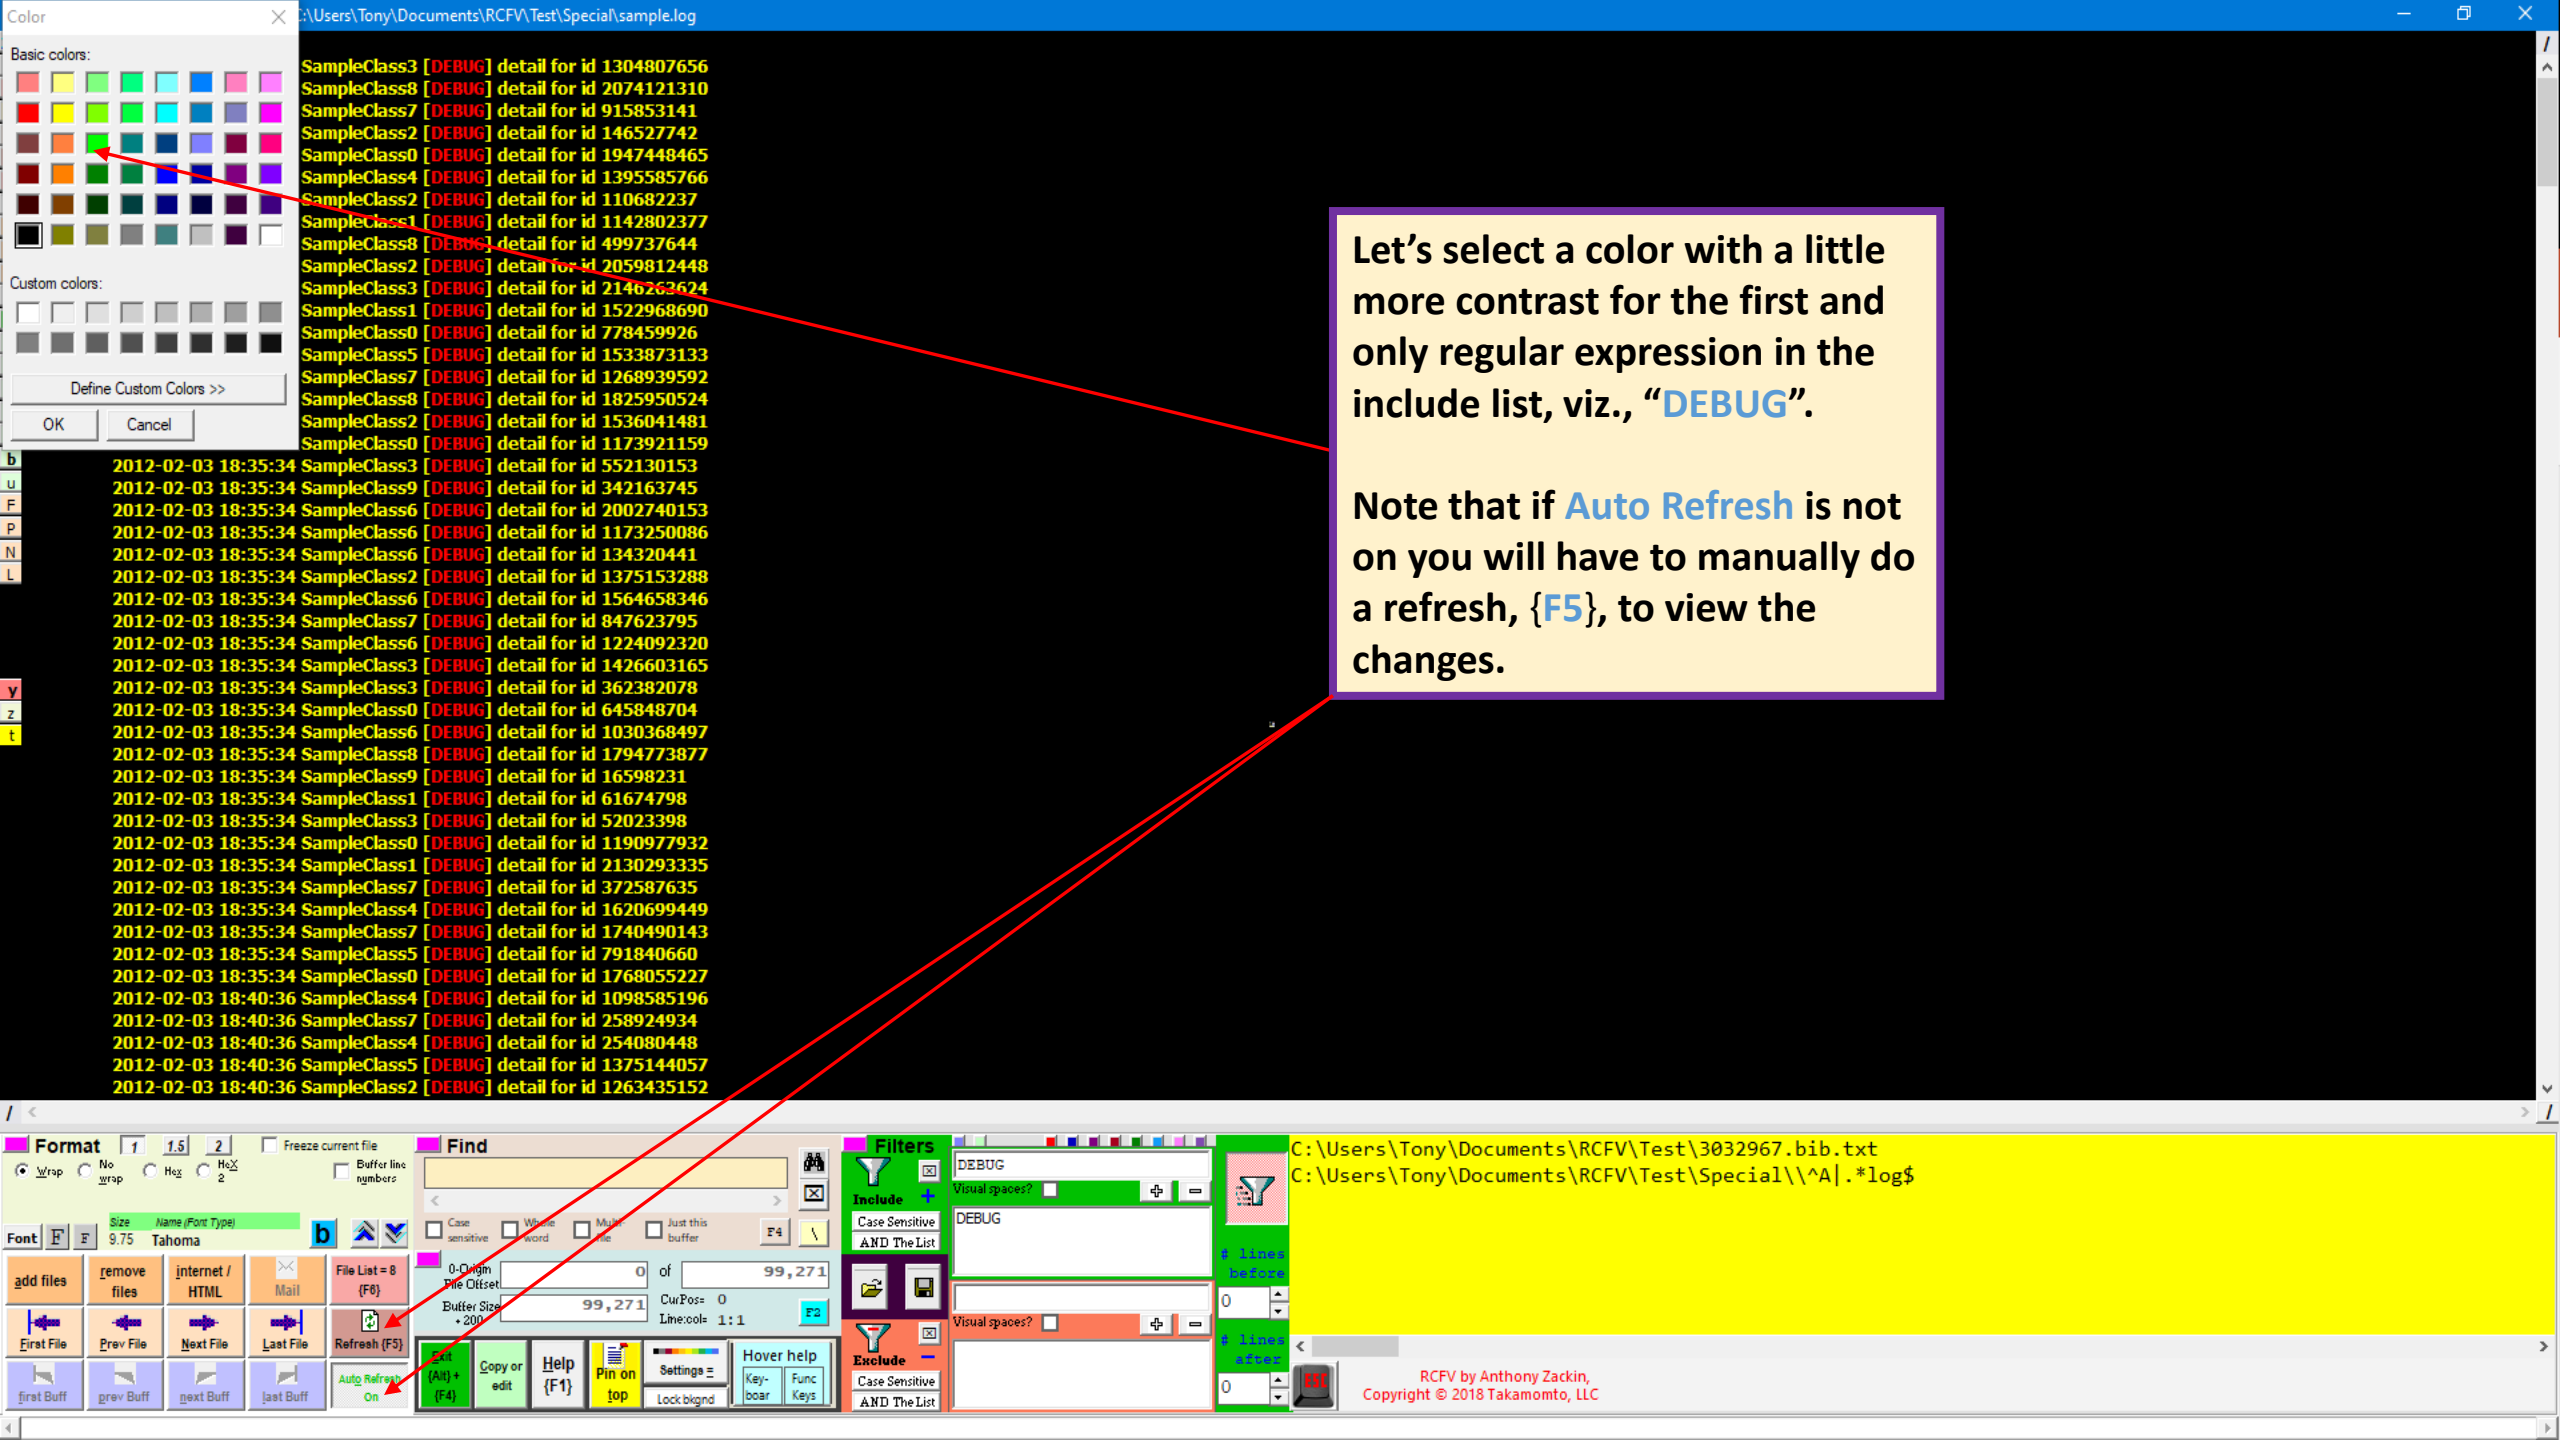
Color
C:\Users\Tony\Documents\RCFV\Test\Special\sample.log

Basic colors:

Custom colors:

Define Custom Colors >>

OK Cancel

SampleClass3 [DEBUG] detail for id 1304807656
SampleClass8 [DEBUG] detail for id 2074121310
SampleClass7 [DEBUG] detail for id 915853141
SampleClass2 [DEBUG] detail for id 146527742
SampleClass0 [DEBUG] detail for id 1947448465
SampleClass4 [DEBUG] detail for id 1395585766
SampleClass2 [DEBUG] detail for id 110682237
SampleClass1 [DEBUG] detail for id 1142802377
SampleClass8 [DEBUG] detail for id 499737644
SampleClass2 [DEBUG] detail for id 2059812448
SampleClass3 [DEBUG] detail for id 2146263624
SampleClass1 [DEBUG] detail for id 1522968690
SampleClass0 [DEBUG] detail for id 778459926
SampleClass5 [DEBUG] detail for id 1533873133
SampleClass7 [DEBUG] detail for id 1268939592
SampleClass8 [DEBUG] detail for id 1825950524
SampleClass2 [DEBUG] detail for id 1536041481
SampleClass0 [DEBUG] detail for id 1173921159
2012-02-03 18:35:34 SampleClass3 [DEBUG] detail for id 552130153
2012-02-03 18:35:34 SampleClass9 [DEBUG] detail for id 342163745
2012-02-03 18:35:34 SampleClass6 [DEBUG] detail for id 2002740153
2012-02-03 18:35:34 SampleClass6 [DEBUG] detail for id 1173250086
2012-02-03 18:35:34 SampleClass6 [DEBUG] detail for id 134320441
2012-02-03 18:35:34 SampleClass2 [DEBUG] detail for id 1375153288
2012-02-03 18:35:34 SampleClass6 [DEBUG] detail for id 1564658346
2012-02-03 18:35:34 SampleClass7 [DEBUG] detail for id 847623795
2012-02-03 18:35:34 SampleClass6 [DEBUG] detail for id 1224092320
2012-02-03 18:35:34 SampleClass3 [DEBUG] detail for id 1426603165
2012-02-03 18:35:34 SampleClass3 [DEBUG] detail for id 362382078
2012-02-03 18:35:34 SampleClass0 [DEBUG] detail for id 645848704
2012-02-03 18:35:34 SampleClass6 [DEBUG] detail for id 1030368497
2012-02-03 18:35:34 SampleClass8 [DEBUG] detail for id 1794773877
2012-02-03 18:35:34 SampleClass9 [DEBUG] detail for id 16598231
2012-02-03 18:35:34 SampleClass1 [DEBUG] detail for id 61674798
2012-02-03 18:35:34 SampleClass3 [DEBUG] detail for id 52023398
2012-02-03 18:35:34 SampleClass0 [DEBUG] detail for id 1190977932
2012-02-03 18:35:34 SampleClass1 [DEBUG] detail for id 2130293335
2012-02-03 18:35:34 SampleClass7 [DEBUG] detail for id 372587635
2012-02-03 18:35:34 SampleClass4 [DEBUG] detail for id 1620699449
2012-02-03 18:35:34 SampleClass7 [DEBUG] detail for id 1740490143
2012-02-03 18:35:34 SampleClass5 [DEBUG] detail for id 791840660
2012-02-03 18:35:34 SampleClass0 [DEBUG] detail for id 1768055227
2012-02-03 18:40:36 SampleClass4 [DEBUG] detail for id 1098585196
2012-02-03 18:40:36 SampleClass7 [DEBUG] detail for id 258924934
2012-02-03 18:40:36 SampleClass4 [DEBUG] detail for id 254080448
2012-02-03 18:40:36 SampleClass5 [DEBUG] detail for id 1375144057
2012-02-03 18:40:36 SampleClass2 [DEBUG] detail for id 1263435152

b u F P N L y z t

Let’s select a color with a little more contrast for the first and only regular expression in the include list, viz., “DEBUG”.

Note that if Auto Refresh is not on you will have to manually do a refresh, {F5}, to view the changes.

Format 1 1.5 2 Freeze current file
Wrap No wrap Hex HeX 2 Buffer line numbers
Font F F Size 9.75 Name (Font Type) Tahoma b
add files remove files internet / HTML Mail File List = 8 {F6}
First File Prev File Next File Last File Refresh {F5}
first Buff prev Buff next Buff last Buff Auto Refresh On

Find
Case sensitive Whole word Multi file Just this buffer F4 \
0-Origin File Offset 0 of 99,271
Buffer Size + 200 99,271 CurPos= 0 Line:col= 1:1 F2
Exit {Alt} + {F4} Copy or edit Help {F1} Pin on top Settings ≡ Lock bkgnd Hover help Key-boar Func Keys

Filters
Include Case Sensitive AND The List
DEBUG
Visual spaces?
DEBUG
Exclude Case Sensitive AND The List
Visual spaces?
# lines before 0
# lines after 0

C:\Users\Tony\Documents\RCFV\Test\3032967.bib.txt
C:\Users\Tony\Documents\RCFV\Test\Special\\^A|.*log$

ESC
RCFV by Anthony Zackin,
Copyright © 2018 Takamomto, LLC